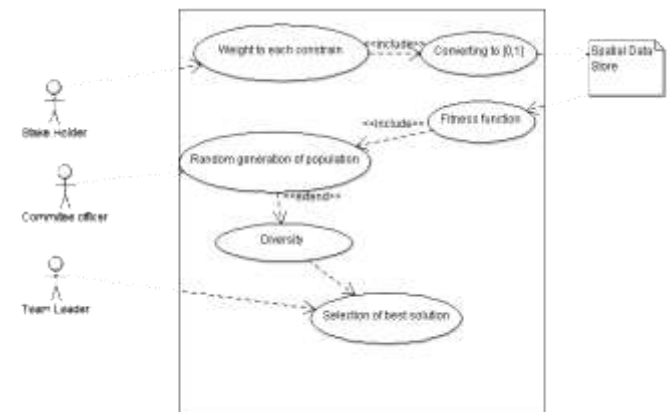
Weight to each constrain

<<include>>

Converting to [0,1]

Spatial Data Store

Stake Holder

<<include>>

Fitness function

Random generation of population

Commitee officer

<<extend>>

Diversity

Team Leader

Selection of best solution